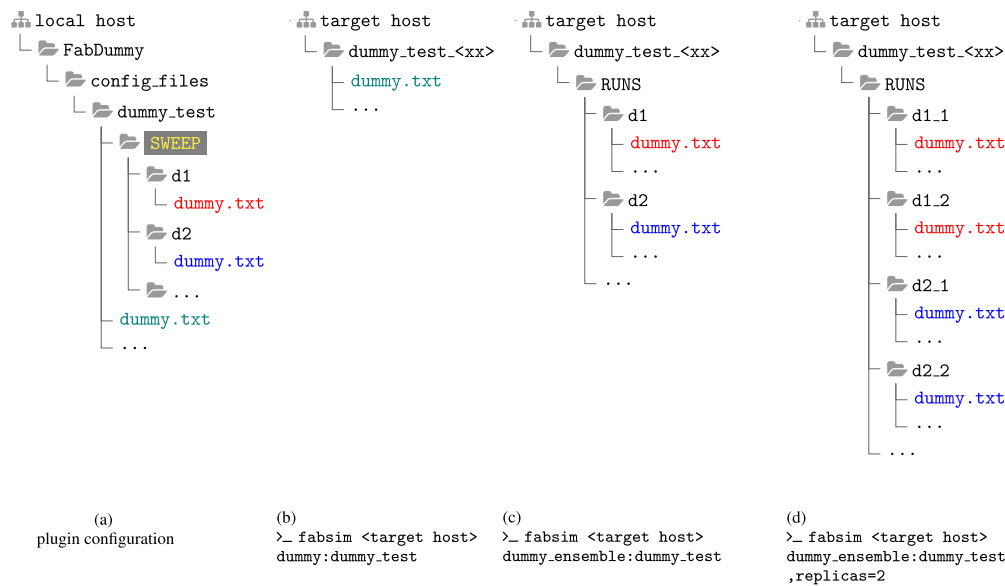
local host
FabDummy
config_files
dummy_test
SWEEP
d1
dummy.txt
d2
dummy.txt
...
dummy.txt
...

target host
dummy_test_<xx>
dummy.txt
...

target host
dummy_test_<xx>
RUNS
d1
dummy.txt
...
d2
dummy.txt
...
...

target host
dummy_test_<xx>
RUNS
d1_1
dummy.txt
...
d1_2
dummy.txt
...
d2_1
dummy.txt
...
d2_2
dummy.txt
...
...

(a)
plugin configuration

(b)
>_ fabsim <target host> dummy:dummy_test

(c)
>_ fabsim <target host> dummy_ensemble:dummy_test

(d)
>_ fabsim <target host> dummy_ensemble:dummy_test ,replicas=2